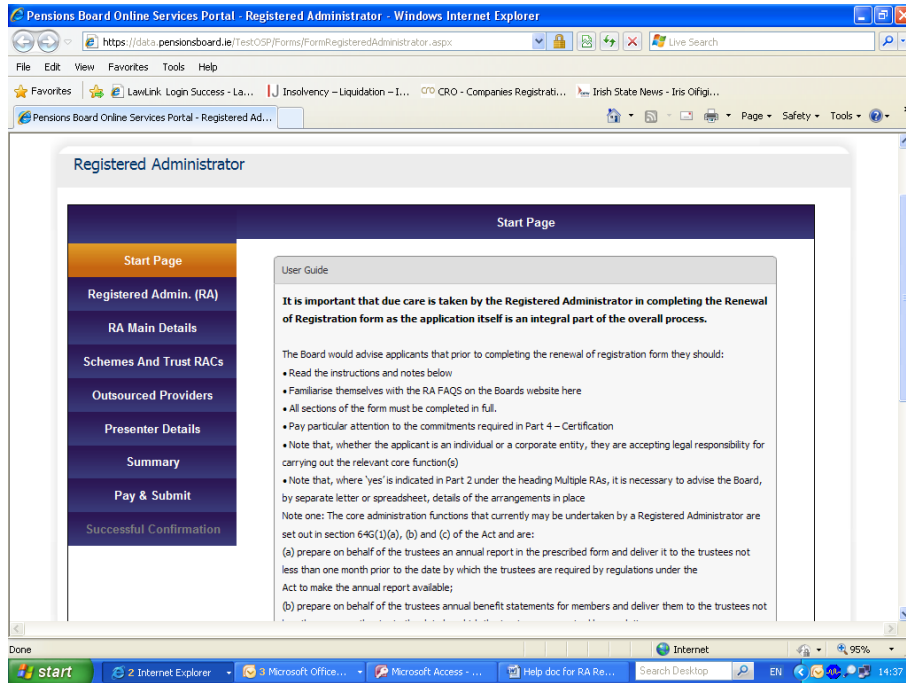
Pensions Board Online Services Portal - Registered Administrator - Windows Internet Explorer

https://data.pensionsboard.ie/TestOSP/Forms/FormRegisteredAdministrator.aspx

Live Search

File Edit View Favorites Tools Help

Favorites | LawLink Login Success - La... | Insolvency – Liquidation – I... | CRO - Companies Registrati... | Irish State News - Iris Oifigi...

Pensions Board Online Services Portal - Registered Ad...

Page ▾ Safety ▾ Tools ▾

Registered Administrator

Start Page

Start Page
Registered Admin. (RA)
RA Main Details
Schemes And Trust RACs
Outsourced Providers
Presenter Details
Summary
Pay & Submit
Successful Confirmation

User Guide

**It is important that due care is taken by the Registered Administrator in completing the Renewal of Registration form as the application itself is an integral part of the overall process.**

The Board would advise applicants that prior to completing the renewal of registration form they should:
• Read the instructions and notes below
• Familiarise themselves with the RA FAQS on the Boards website here
• All sections of the form must be completed in full.
• Pay particular attention to the commitments required in Part 4 – Certification
• Note that, whether the applicant is an individual or a corporate entity, they are accepting legal responsibility for carrying out the relevant core function(s)
• Note that, where 'yes' is indicated in Part 2 under the heading Multiple RAs, it is necessary to advise the Board, by separate letter or spreadsheet, details of the arrangements in place
Note one: The core administration functions that currently may be undertaken by a Registered Administrator are set out in section 64G(1)(a), (b) and (c) of the Act and are:
(a) prepare on behalf of the trustees an annual report in the prescribed form and deliver it to the trustees not less than one month prior to the date by which the trustees are required by regulations under the Act to make the annual report available;
(b) prepare on behalf of the trustees annual benefit statements for members and deliver them to the trustees not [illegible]

Done | Internet | 95%

start | 2 Internet Explorer | 3 Microsoft Office... | Microsoft Access - ... | Help doc for RA Re... | Search Desktop | EN | 14:37